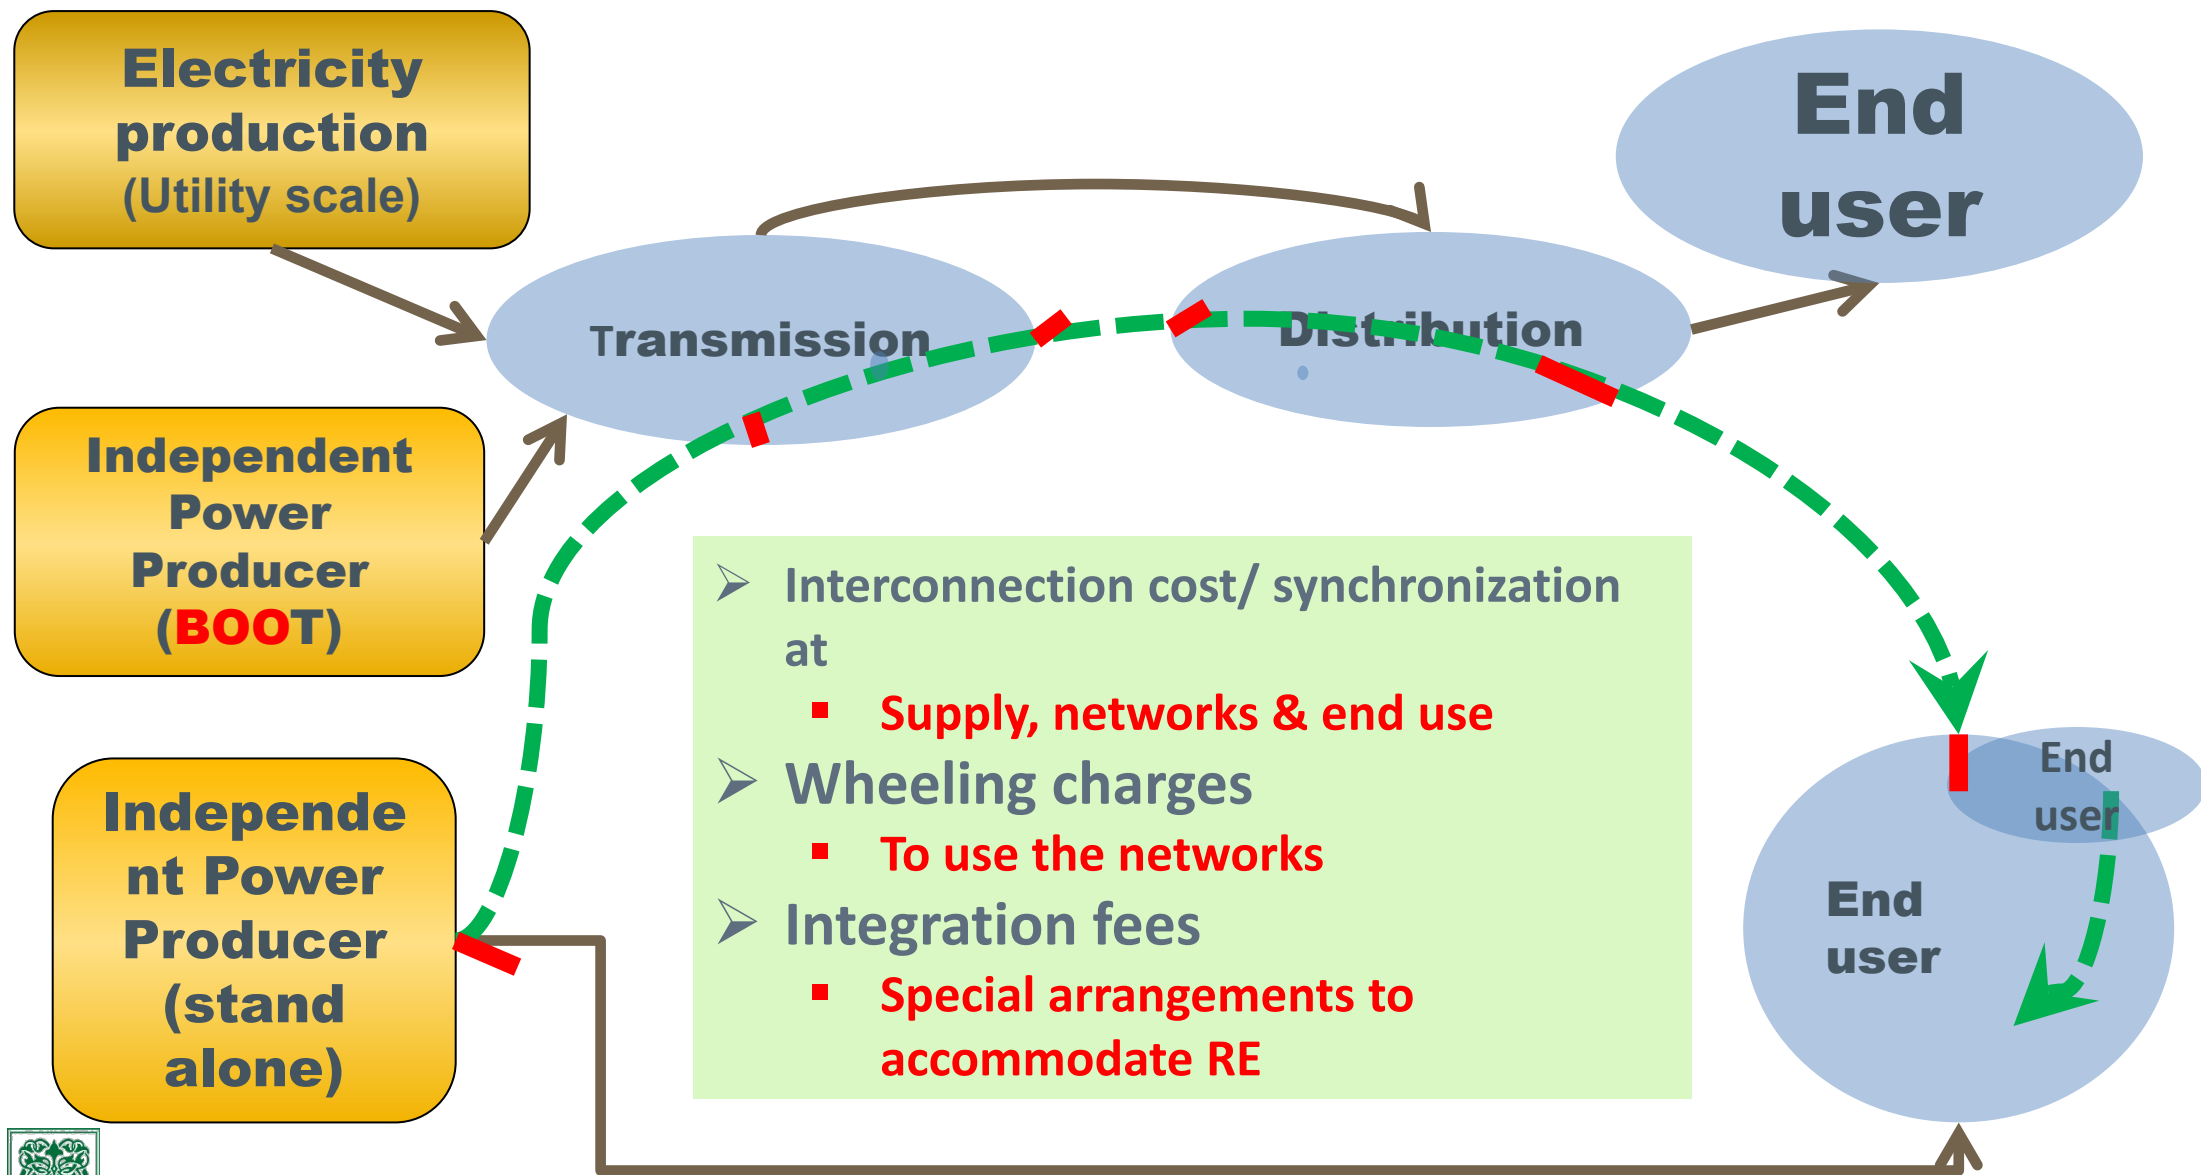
Electricity production (Utility scale)

Transmission

Distribution

End user

Independent Power Producer (BOOT)

Independent Power Producer (stand alone)

Interconnection cost/ synchronization at

Supply, networks & end use

Wheeling charges

To use the networks

Integration fees

Special arrangements to accommodate RE

End user

End user